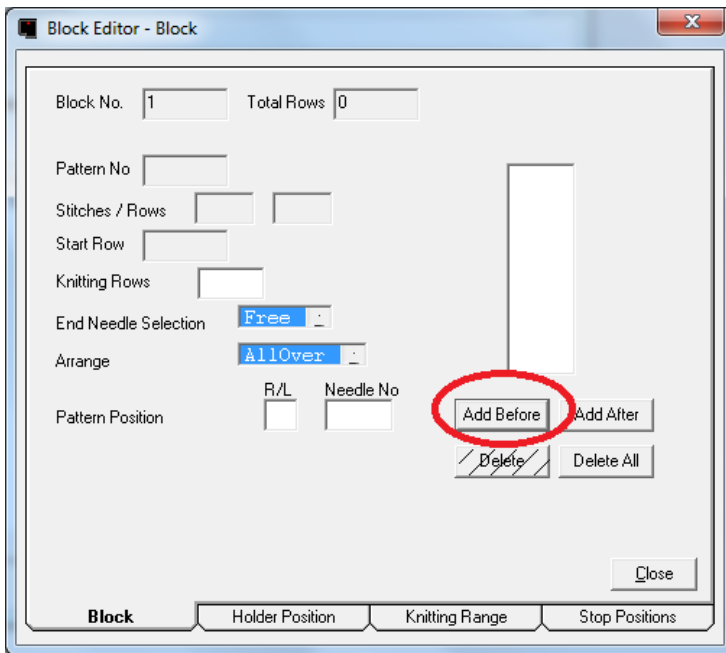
Block Editor - Block

Block No. 1
Total Rows 0

Pattern No
Stitches / Rows
Start Row
Knitting Rows
End Needle Selection Free
Arrange AllOver
R/L
Needle No
Pattern Position

Add Before
Add After
Delete
Delete All

Close

Block
Holder Position
Knitting Range
Stop Positions